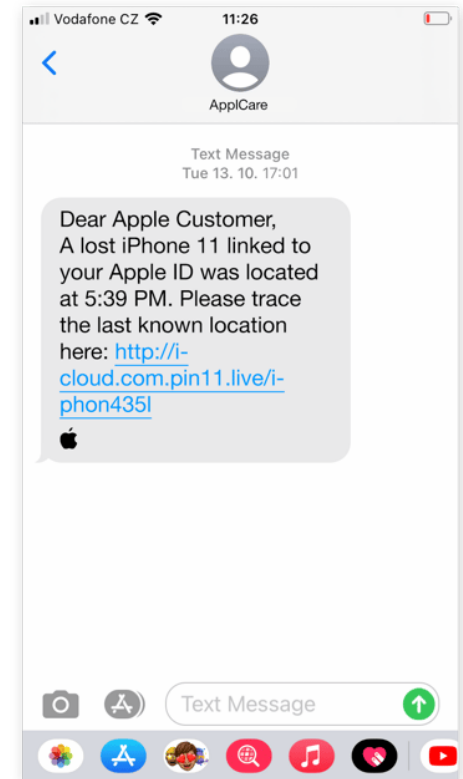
Vodafone CZ 11:26

ApplCare

Text Message
Tue 13. 10. 17:01

Dear Apple Customer,
A lost iPhone 11 linked to your Apple ID was located at 5:39 PM. Please trace the last known location here: http://i-cloud.com.pin11.live/i-phon435l


Text Message